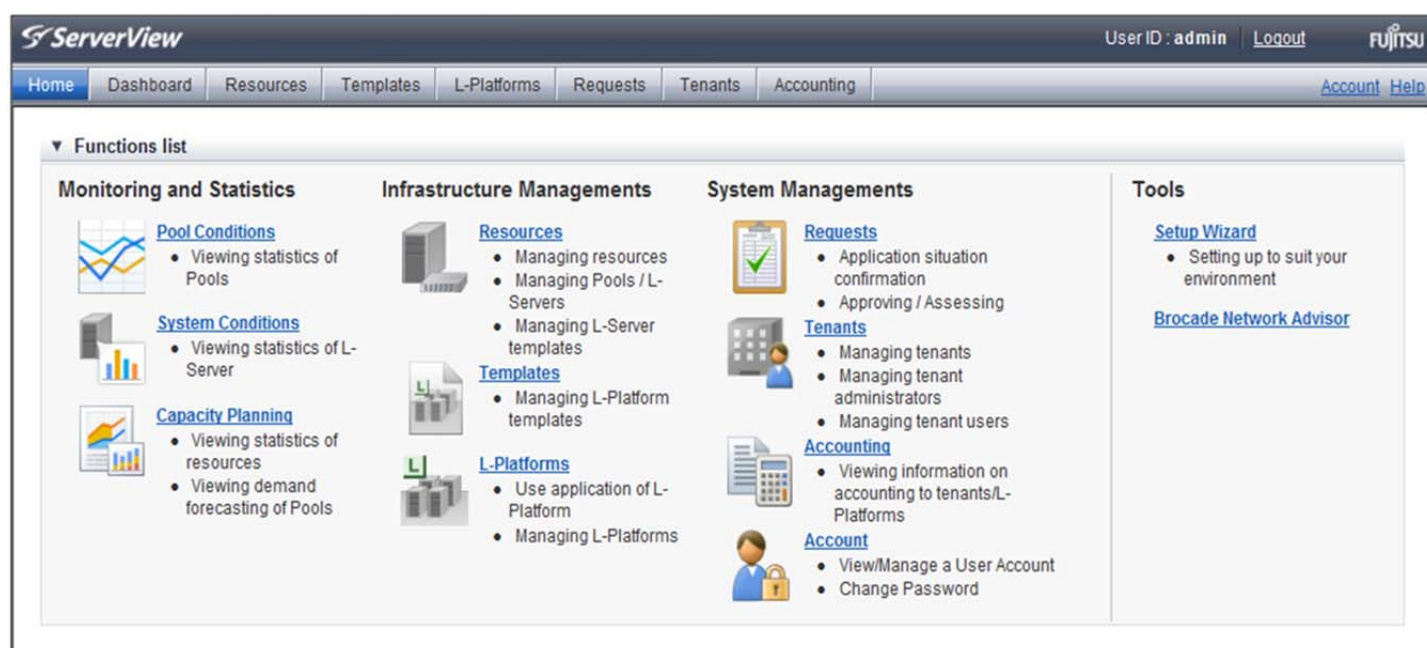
ServerView

User ID : admin | Logout

FUJITSU

Home | Dashboard | Resources | Templates | L-Platforms | Requests | Tenants | Accounting

Account Help

▼ Functions list

Monitoring and Statistics

Pool Conditions
- Viewing statistics of Pools

System Conditions
- Viewing statistics of L-Server

Capacity Planning
- Viewing statistics of resources
- Viewing demand forecasting of Pools

Infrastructure Managements

Resources
- Managing resources
- Managing Pools / L-Servers
- Managing L-Server templates

Templates
- Managing L-Platform templates

L-Platforms
- Use application of L-Platform
- Managing L-Platforms

System Managements

Requests
- Application situation confirmation
- Approving / Assessing

Tenants
- Managing tenants
- Managing tenant administrators
- Managing tenant users

Accounting
- Viewing information on accounting to tenants/L-Platforms

Account
- View/Manage a User Account
- Change Password

Tools

Setup Wizard
- Setting up to suit your environment

Brocade Network Advisor